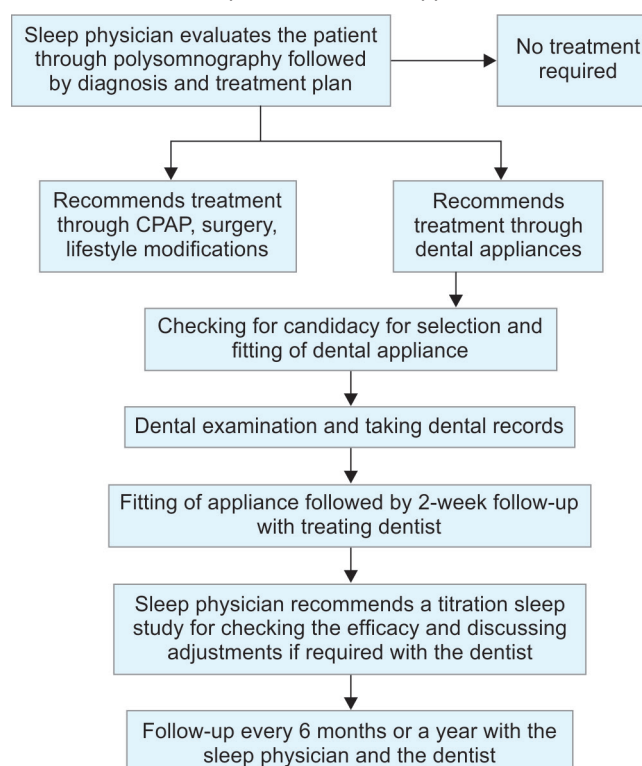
Sleep physician evaluates the patient through polysomnography followed by diagnosis and treatment plan

No treatment required

Recommends treatment through CPAP, surgery, lifestyle modifications

Recommends treatment through dental appliances

Checking for candidacy for selection and fitting of dental appliance

Dental examination and taking dental records

Fitting of appliance followed by 2-week follow-up with treating dentist

Sleep physician recommends a titration sleep study for checking the efficacy and discussing adjustments if required with the dentist

Follow-up every 6 months or a year with the sleep physician and the dentist